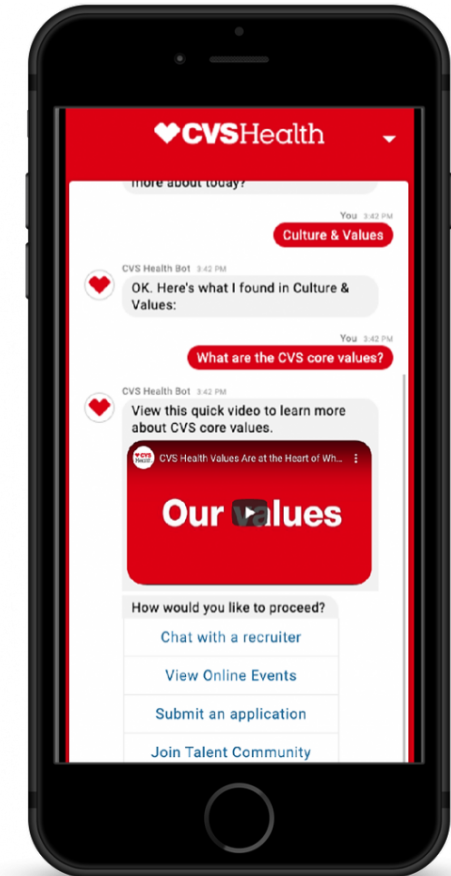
CVSHealth

more about today?

You 3:42 PM

Culture & Values

CVS Health Bot 3:42 PM

OK. Here's what I found in Culture & Values:

You 3:42 PM

What are the CVS core values?

CVS Health Bot 3:42 PM

View this quick video to learn more about CVS core values.

CVS Health

CVS Health Values Are at the Heart of Wh...

Our values

How would you like to proceed?

Chat with a recruiter

View Online Events

Submit an application

Join Talent Community